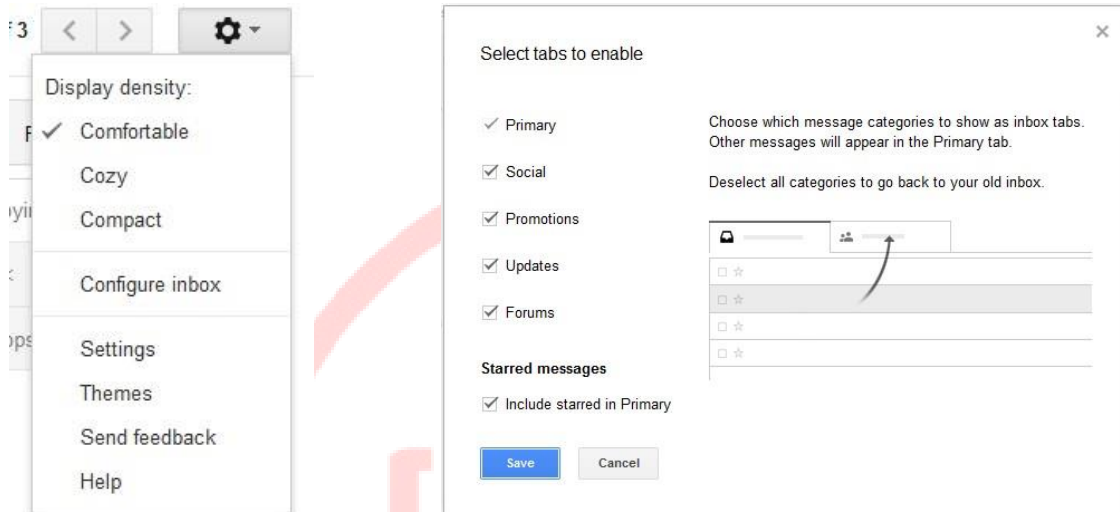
f 3 < >

Display density:
✓ Comfortable
Cozy
Compact
Configure inbox
Settings
Themes
Send feedback
Help

Select tabs to enable ×

✓ Primary
☑ Social
☑ Promotions
☑ Updates
☑ Forums

Starred messages
☑ Include starred in Primary

Save Cancel

Choose which message categories to show as inbox tabs. Other messages will appear in the Primary tab.

Deselect all categories to go back to your old inbox.